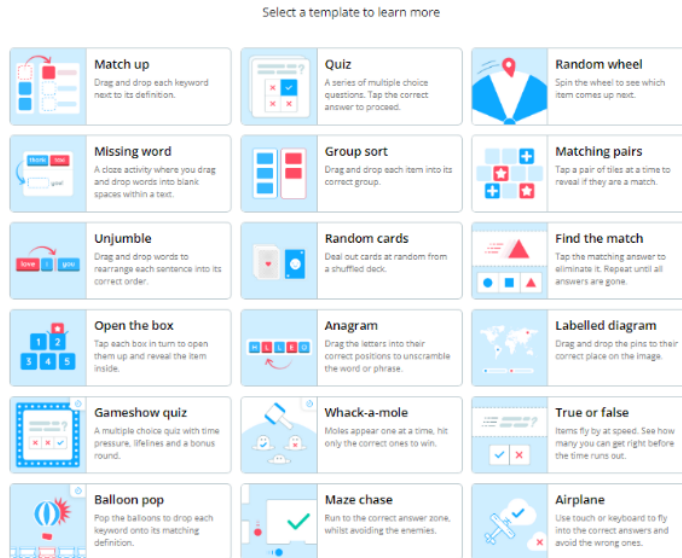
Select a template to learn more

Match up
Drag and drop each keyword next to its definition.

Quiz
A series of multiple choice questions. Tap the correct answer to proceed.

Random wheel
Spin the wheel to see which item comes up next.

Missing word
A cloze activity where you drag and drop words into blank spaces within a text.

Group sort
Drag and drop each item into its correct group.

Matching pairs
Tap a pair of tiles at a time to reveal if they are a match.

Unjumble
Drag and drop words to rearrange each sentence into its correct order.

Random cards
Deal out cards at random from a shuffled deck.

Find the match
Tap the matching answer to eliminate it. Repeat until all answers are gone.

Open the box
Tap each box in turn to open them up and reveal the item inside.

Anagram
Drag the letters into their correct positions to unscramble the word or phrase.

Labelled diagram
Drag and drop the pins to their correct place on the image.

Gameshow quiz
A multiple choice quiz with time pressure, lifelines and a bonus round.

Whack-a-mole
Moles appear one at a time, hit only the correct ones to win.

True or false
Items fly by at speed. See how many you can get right before the time runs out.

Balloon pop
Pop the balloons to drop each keyword onto its matching definition.

Maze chase
Run to the correct answer zone, whilst avoiding the enemies.

Airplane
Use touch or keyboard to fly into the correct answers and avoid the wrong ones.